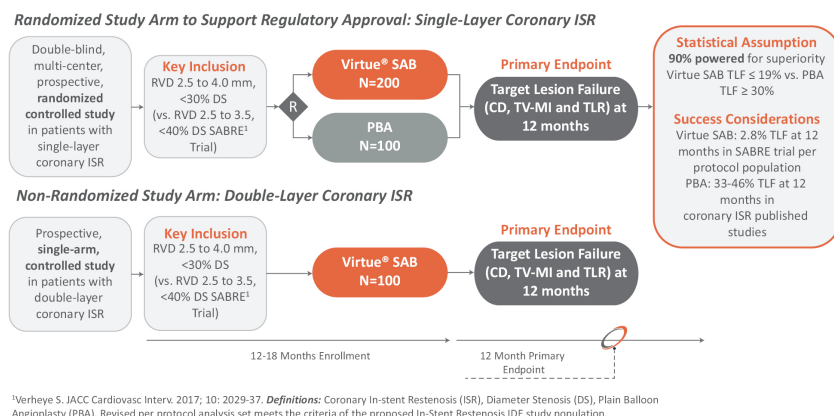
Randomized Study Arm to Support Regulatory Approval: Single-Layer Coronary ISR

Double-blind, multi-center, prospective, randomized controlled study in patients with single-layer coronary ISR

Key Inclusion
RVD 2.5 to 4.0 mm, <30% DS (vs. RVD 2.5 to 3.5, <40% DS SABRE$^1$ Trial)

R

Virtue® SAB
N=200

PBA
N=100

Primary Endpoint
Target Lesion Failure (CD, TV-MI and TLR) at 12 months

Statistical Assumption
90% powered for superiority Virtue SAB TLF ≤ 19% vs. PBA TLF ≥ 30%

Success Considerations
Virtue SAB: 2.8% TLF at 12 months in SABRE trial per protocol population
PBA: 33-46% TLF at 12 months in coronary ISR published studies

Non-Randomized Study Arm: Double-Layer Coronary ISR

Prospective, single-arm, controlled study in patients with double-layer coronary ISR

Key Inclusion
RVD 2.5 to 4.0 mm, <30% DS (vs. RVD 2.5 to 3.5, <40% DS SABRE$^1$ Trial)

Virtue® SAB
N=100

Primary Endpoint
Target Lesion Failure (CD, TV-MI and TLR) at 12 months

12-18 Months Enrollment

12 Month Primary Endpoint

$^1$Verheye S. JACC Cardiovasc Interv. 2017; 10: 2029-37. Definitions: Coronary In-stent Restenosis (ISR), Diameter Stenosis (DS), Plain Balloon Angioplasty (PBA). Revised per protocol analysis set meets the criteria of the proposed In-Stent Restenosis IDE study population.